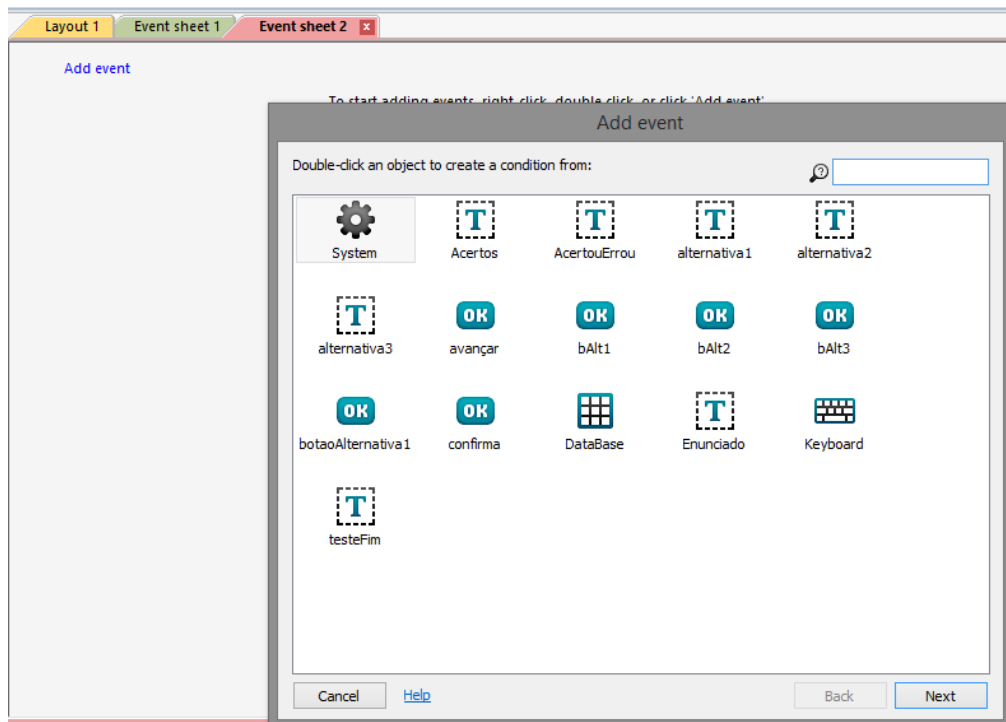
Layout 1 | Event sheet 1 | Event sheet 2 ×

Add event

To start adding events, right-click, double click, or click 'Add event'

Add event

Double-click an object to create a condition from:

System
Acertos
AcertouErrou
alternativa1
alternativa2
alternativa3
avançar
bAlt1
bAlt2
bAlt3
botaoAlternativa1
confirma
DataBase
Enunciado
Keyboard
testeFim

Cancel
Help
Back
Next